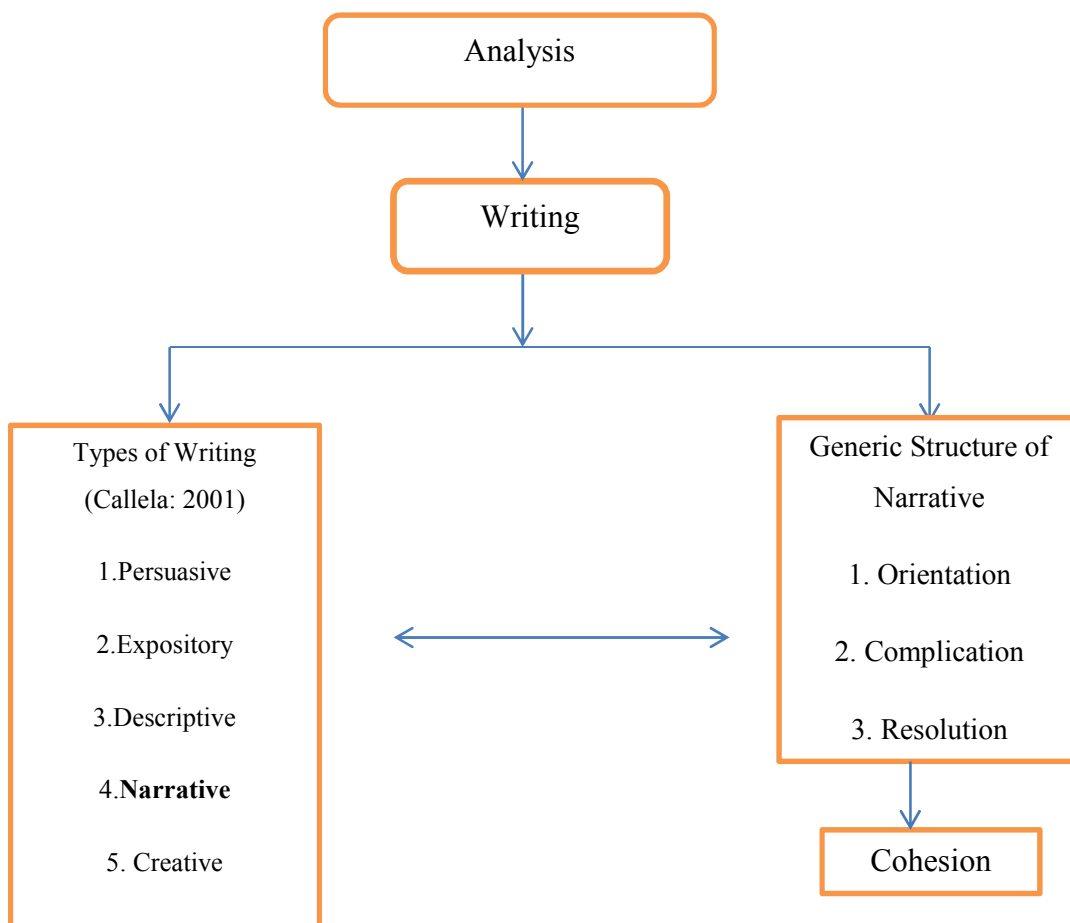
Analysis

Writing

Types of Writing
(Callela: 2001)

1.Persuasive

2.Expository

3.Descriptive

4.**Narrative**

5. Creative

Generic Structure of Narrative

1. Orientation

2. Complication

3. Resolution

Cohesion